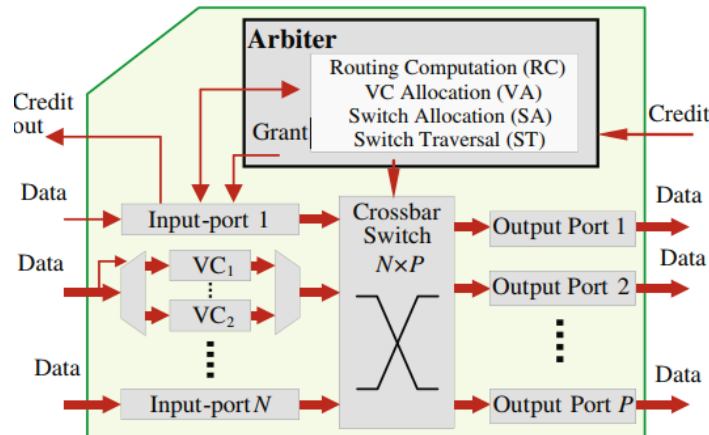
Arbiter

Routing Computation (RC)
VC Allocation (VA)
Switch Allocation (SA)
Switch Traversal (ST)

Credit out

Grant

Credit

Data

Input-port 1

Data

$VC_1$

$VC_2$

Data

Input-port $N$

Crossbar Switch
$N \times P$

Output Port 1

Data

Output Port 2

Data

Output Port $P$

Data